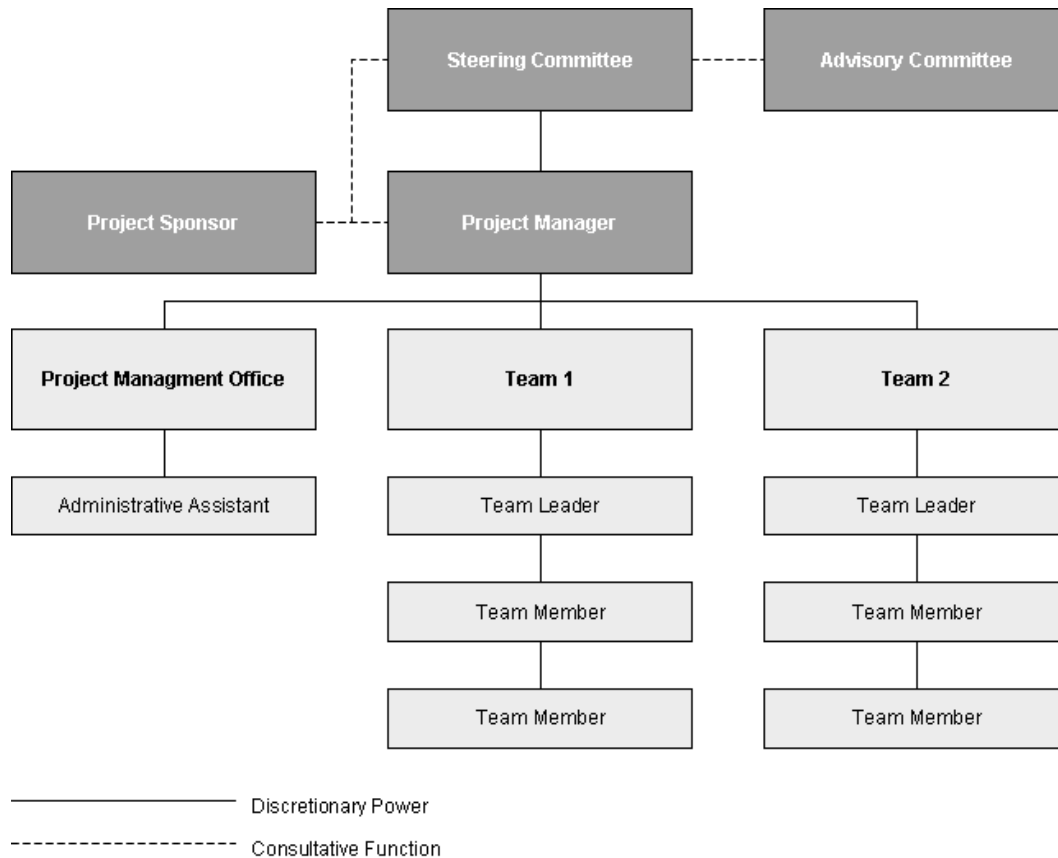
Steering Committee

Advisory Committee

Project Sponsor

Project Manager

Project Managment Office

Team 1

Team 2

Administrative Assistant

Team Leader

Team Leader

Team Member

Team Member

Team Member

Team Member

Discretionary Power

Consultative Function